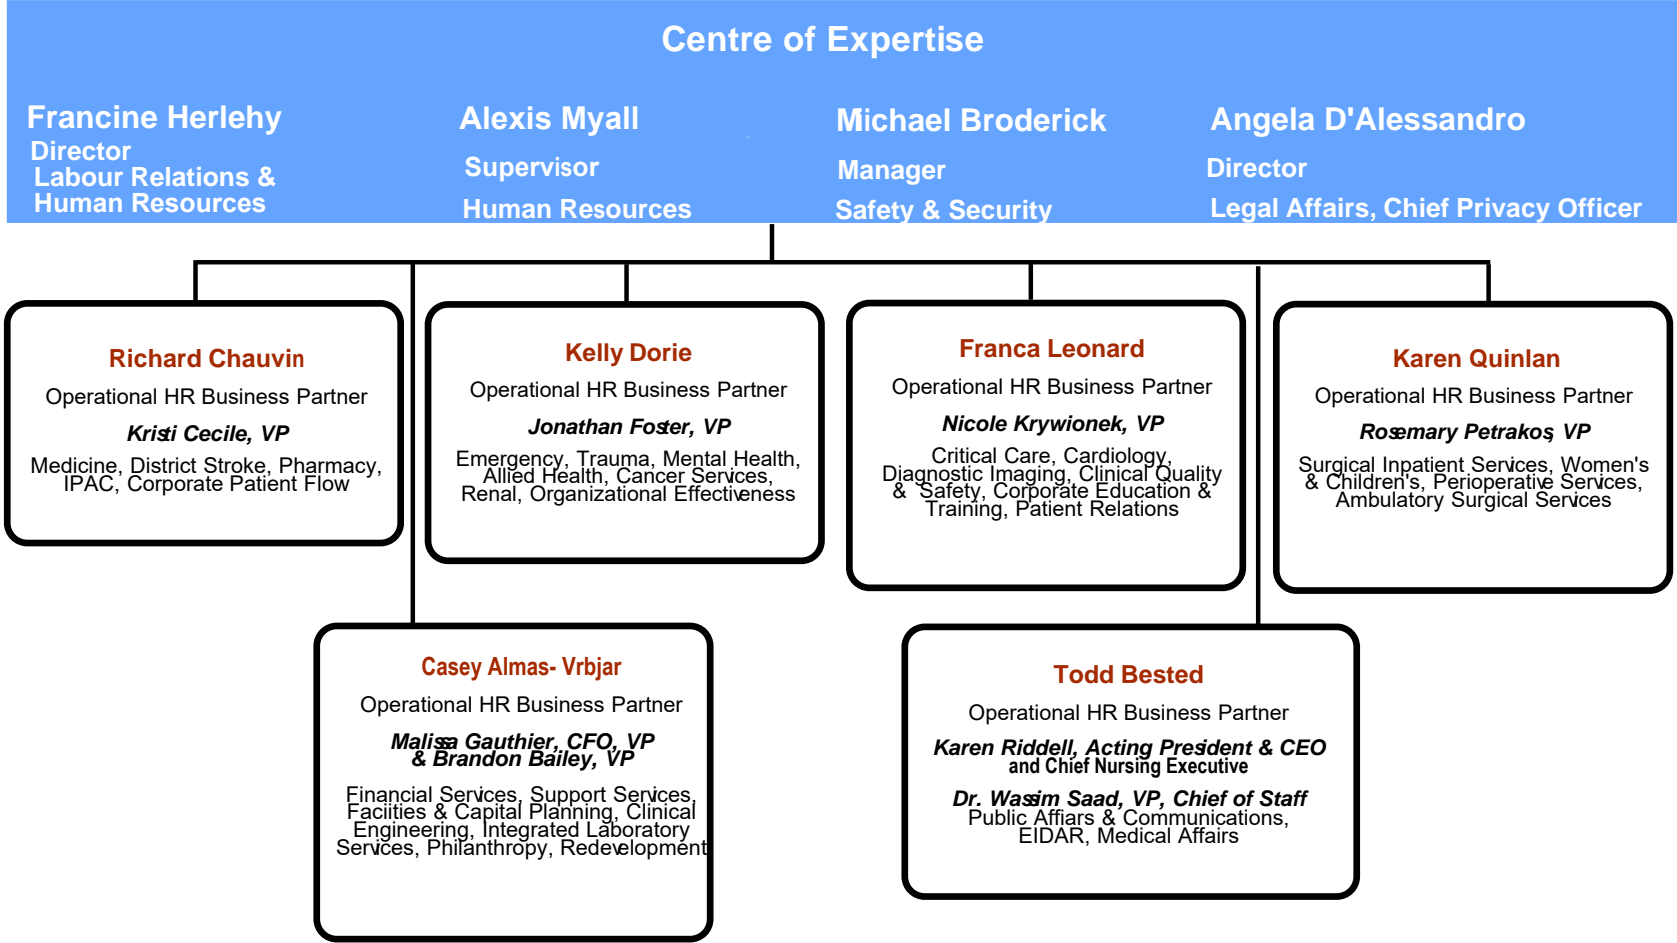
Centre of Expertise

Francine Herlehy
Director
Labour Relations & Human Resources

Alexis Myall
Supervisor
Human Resources

Michael Broderick
Manager
Safety & Security

Angela D'Alessandro
Director
Legal Affairs, Chief Privacy Officer

Richard Chauvin
Operational HR Business Partner
Kristi Cecile, VP
Medicine, District Stroke, Pharmacy, IPAC, Corporate Patient Flow

Kelly Dorie
Operational HR Business Partner
Jonathan Foster, VP
Emergency, Trauma, Mental Health, Allied Health, Cancer Services, Renal, Organizational Effectiveness

Franca Leonard
Operational HR Business Partner
Nicole Krywionek, VP
Critical Care, Cardiology, Diagnostic Imaging, Clinical Quality & Safety, Corporate Education & Training, Patient Relations

Karen Quinlan
Operational HR Business Partner
Rosemary Petrakos, VP
Surgical Inpatient Services, Women's & Children's, Perioperative Services, Ambulatory Surgical Services

Casey Almas- Vrbjar
Operational HR Business Partner
Malissa Gauthier, CFO, VP & Brandon Bailey, VP
Financial Services, Support Services, Faciities & Capital Planning, Clinical Engineering, Integrated Laboratory Services, Philanthropy, Redevelopment

Todd Bested
Operational HR Business Partner
Karen Riddell, Acting President & CEO and Chief Nursing Executive
Dr. Wassim Saad, VP, Chief of Staff
Public Affairs & Communications, EIDAR, Medical Affairs